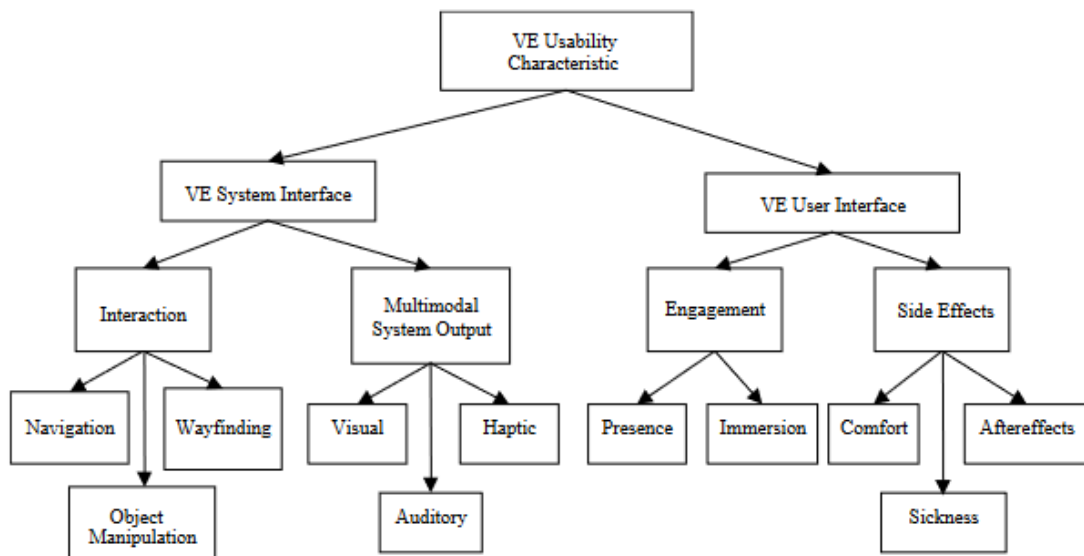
VE Usability Characteristic

VE System Interface

VE User Interface

Interaction

Multimodal System Output

Engagement

Side Effects

Navigation

Wayfinding

Object Manipulation

Visual

Haptic

Auditory

Presence

Immersion

Comfort

Aftereffects

Sickness